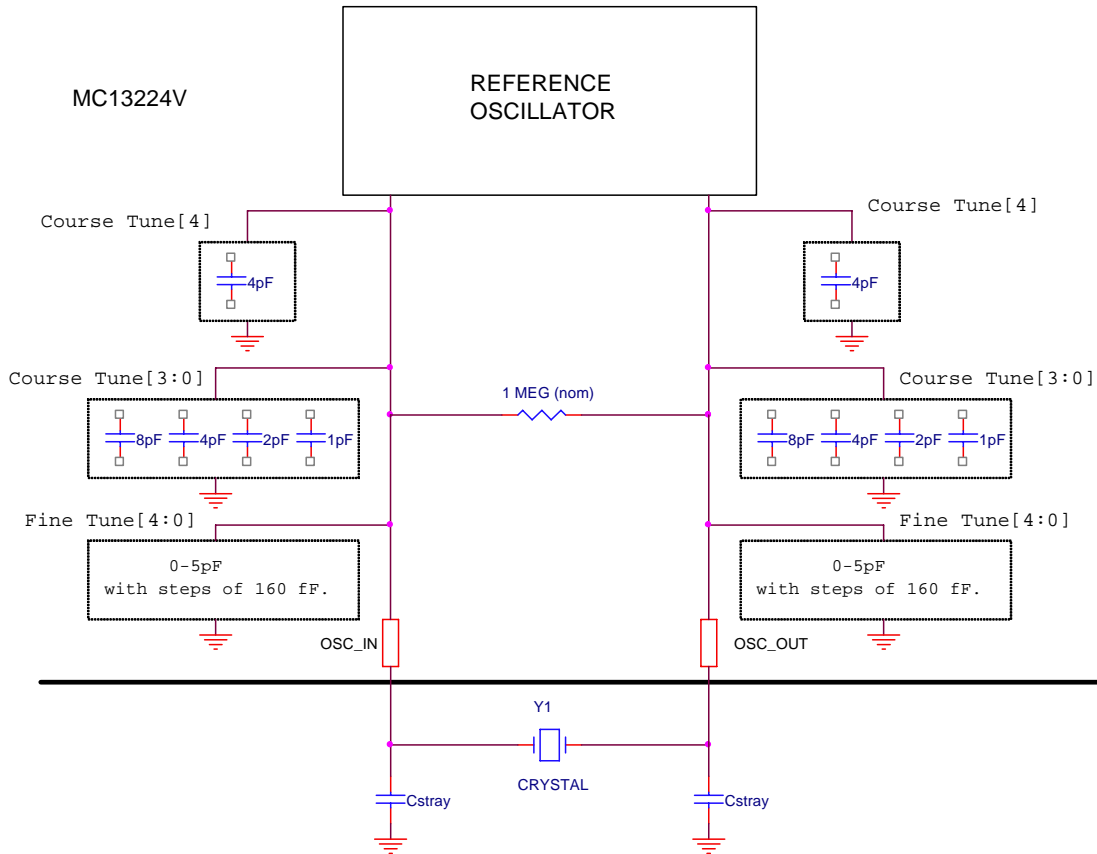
MC13224V

REFERENCE OSCILLATOR

Course Tune[4]

4pF

Course Tune[4]

4pF

Course Tune[3:0]

8pF 4pF 2pF 1pF

1 MEG (nom)

Course Tune[3:0]

8pF 4pF 2pF 1pF

Fine Tune[4:0]

0-5pF with steps of 160 fF.

Fine Tune[4:0]

0-5pF with steps of 160 fF.

OSC_IN

OSC_OUT

Y1

CRYSTAL

Cstray

Cstray